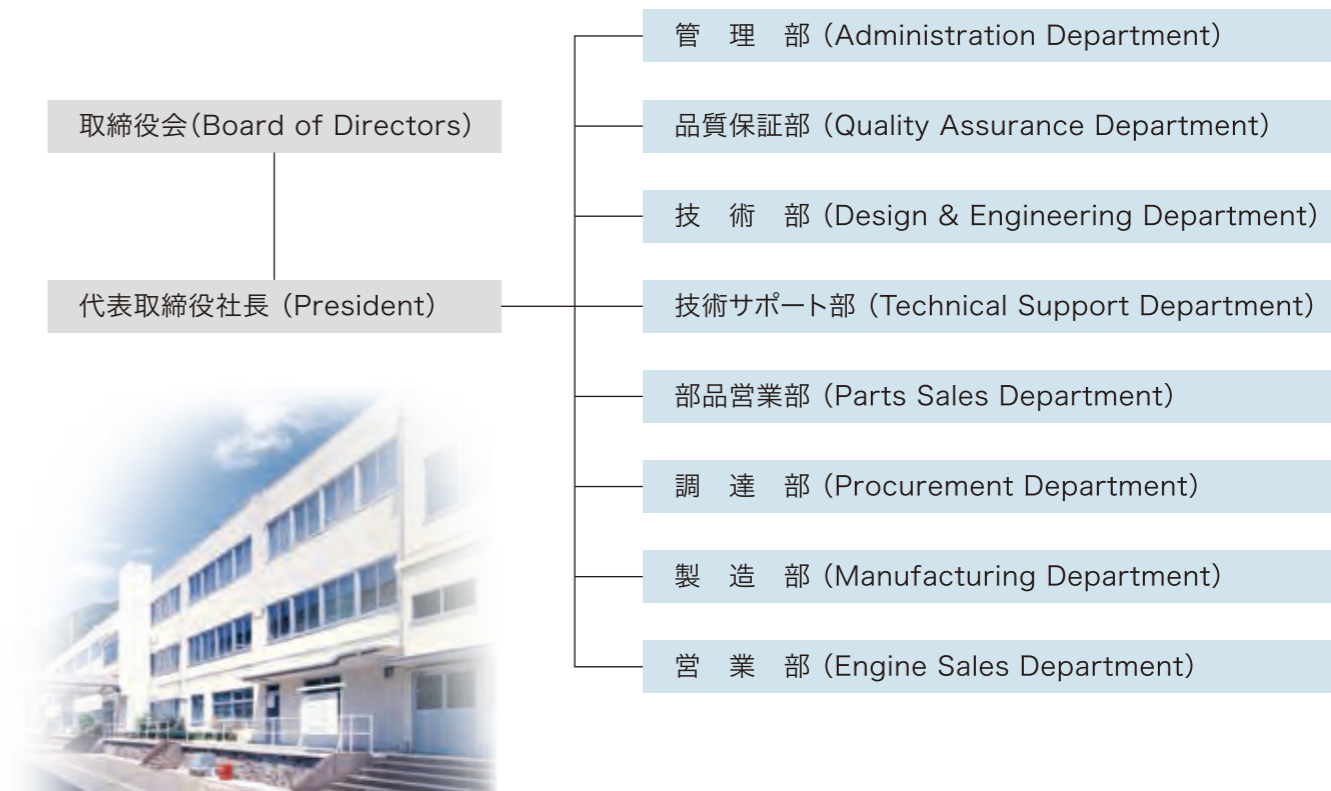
取締役会(Board of Directors)

代表取締役社長 (President)

管 理 部 (Administration Department)

品質保証部 (Quality Assurance Department)

技 術 部 (Design & Engineering Department)

技術サポート部 (Technical Support Department)

部品営業部 (Parts Sales Department)

調 達 部 (Procurement Department)

製 造 部 (Manufacturing Department)

営 業 部 (Engine Sales Department)